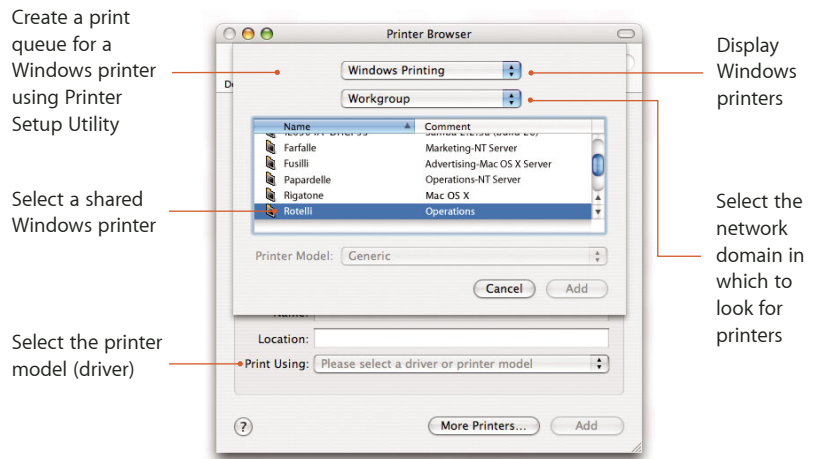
Create a print queue for a Windows printer using Printer Setup Utility

Select a shared Windows printer

Select the printer model (driver)

Printer Browser

Windows Printing

Workgroup

| Name | Comment |
|---|---|
| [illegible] | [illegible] |
| Farfalle | Marketing-NT Server |
| Fusilli | Advertising-Mac OS X Server |
| Papardelle | Operations-NT Server |
| Rigatone | Mac OS X |
| Rotelli | Operations |

Printer Model: Generic

Cancel Add

Name:

Location:

Print Using: Please select a driver or printer model

?

More Printers... Add

Display Windows printers

Select the network domain in which to look for printers